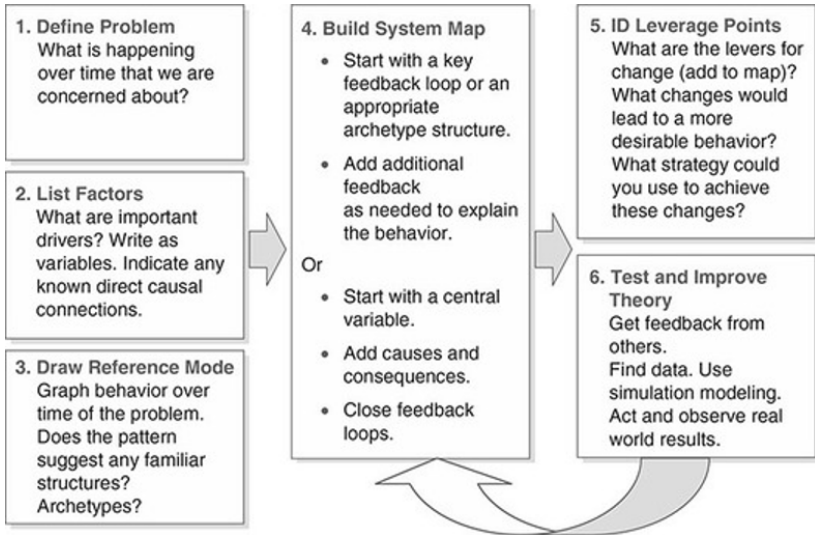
1. Define Problem
What is happening over time that we are concerned about?

2. List Factors
What are important drivers? Write as variables. Indicate any known direct causal connections.

3. Draw Reference Mode
Graph behavior over time of the problem. Does the pattern suggest any familiar structures? Archetypes?

4. Build System Map
• Start with a key feedback loop or an appropriate archetype structure.
• Add additional feedback as needed to explain the behavior.
Or
• Start with a central variable.
• Add causes and consequences.
• Close feedback loops.

5. ID Leverage Points
What are the levers for change (add to map)? What changes would lead to a more desirable behavior? What strategy could you use to achieve these changes?

6. Test and Improve Theory
Get feedback from others.
Find data. Use simulation modeling.
Act and observe real world results.